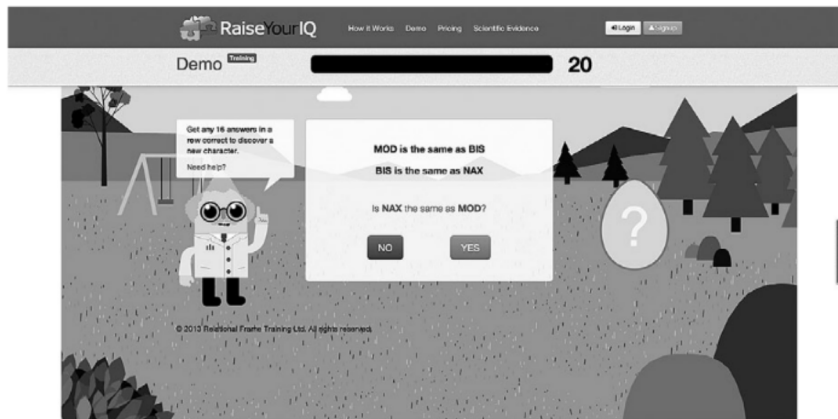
RaiseYourIQ

How it Works Demo Pricing Scientific Evidence

Login Sign up

Demo Training

20

Get any 16 answers in a row correct to discover a new character.

Need help?

MOD is the same as BIS

BIS is the same as NAX

Is NAX the same as MOD?

NO

YES

?

© 2013 Relational Frame Training Ltd. All rights reserved.